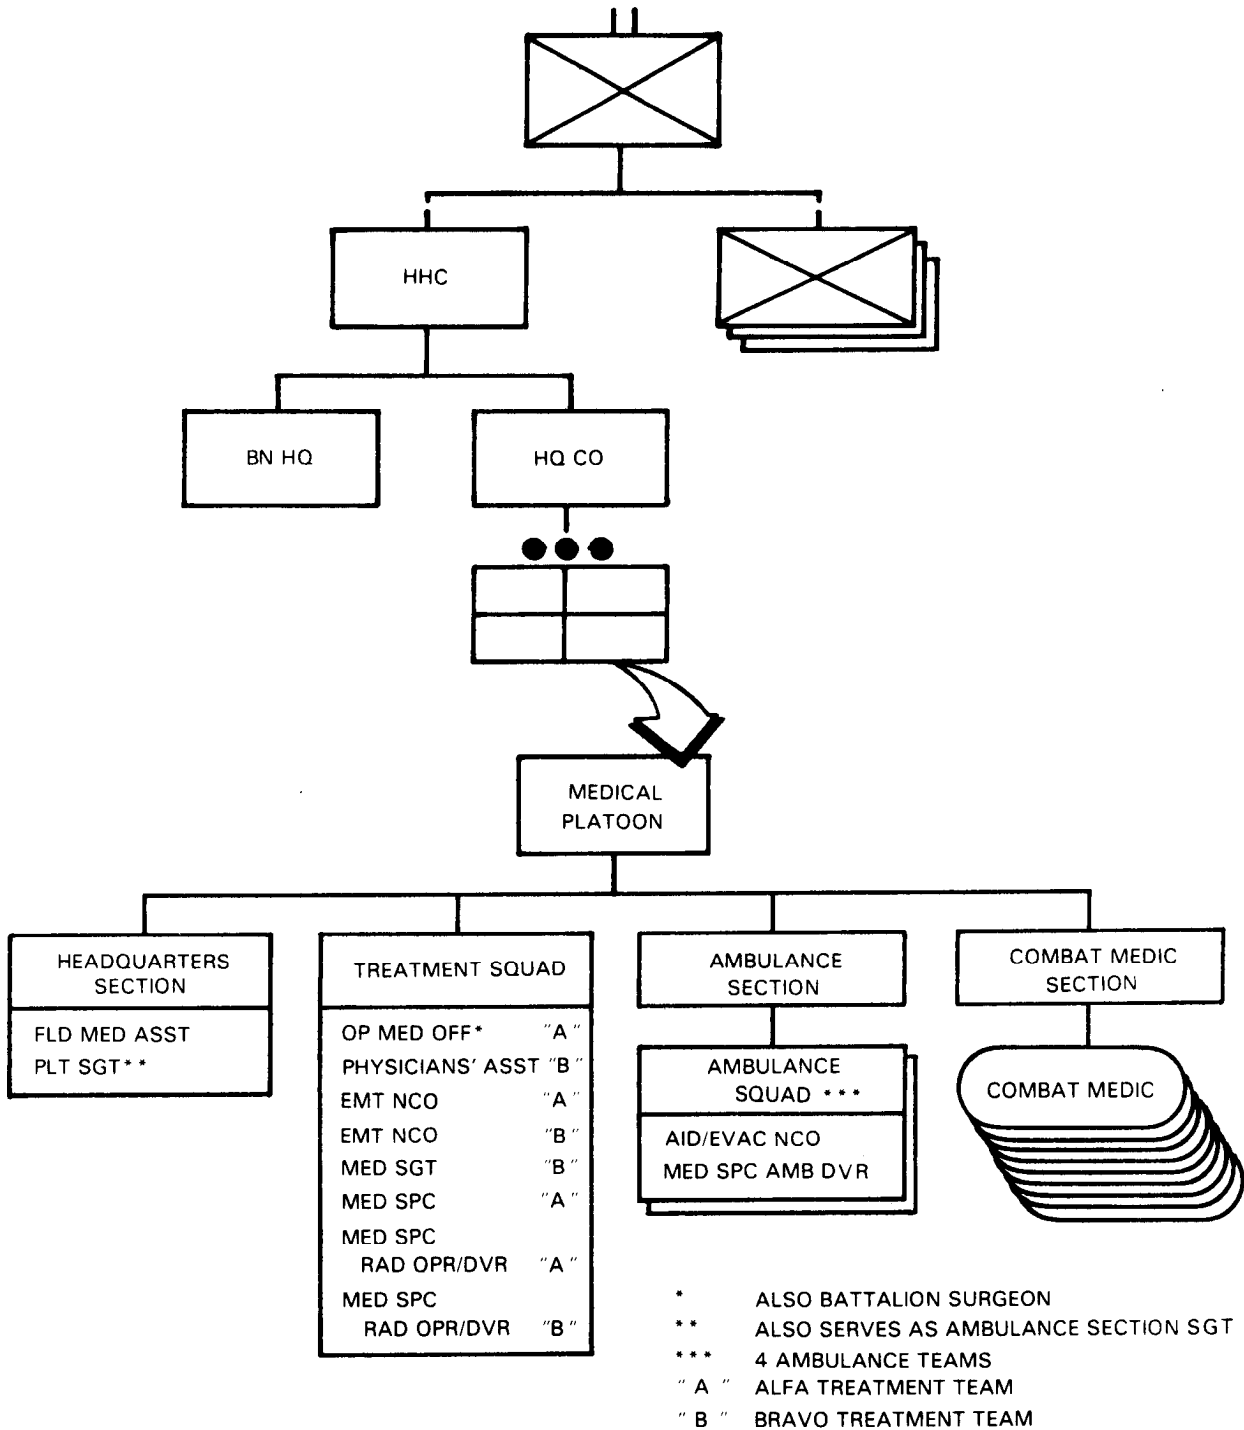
HHC

BN HQ

HQ CO

MEDICAL PLATOON

HEADQUARTERS SECTION

FLD MED ASST
PLT SGT**

TREATMENT SQUAD

OP MED OFF* "A"
PHYSICIANS' ASST "B"
EMT NCO "A"
EMT NCO "B"
MED SGT "B"
MED SPC "A"
MED SPC RAD OPR/DVR "A"
MED SPC RAD OPR/DVR "B"

AMBULANCE SECTION

AMBULANCE SQUAD ***

AID/EVAC NCO
MED SPC AMB DVR

COMBAT MEDIC SECTION

COMBAT MEDIC

* ALSO BATTALION SURGEON
** ALSO SERVES AS AMBULANCE SECTION SGT
*** 4 AMBULANCE TEAMS
"A" ALFA TREATMENT TEAM
"B" BRAVO TREATMENT TEAM